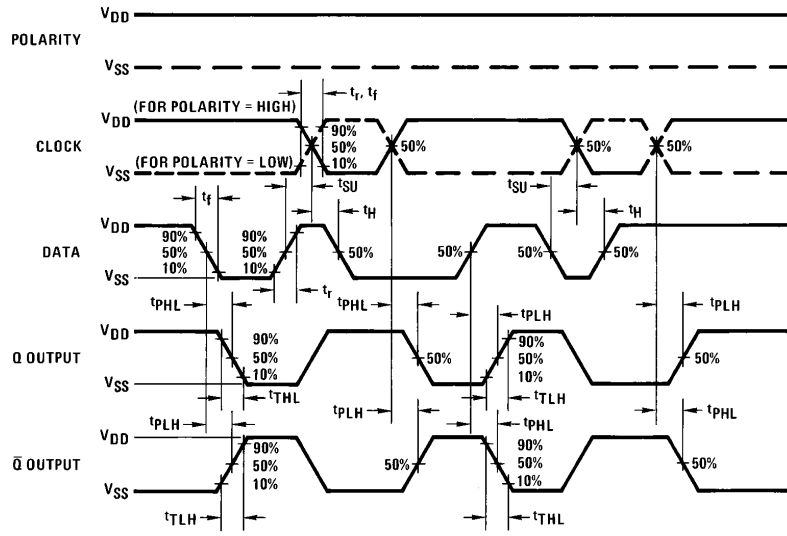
$V_{DD}$

POLARITY

$V_{SS}$

$t_r$, $t_f$

(FOR POLARITY = HIGH)

$V_{DD}$

90%
50%
10%

50%

CLOCK

50%

50%

(FOR POLARITY = LOW)

$V_{SS}$

$t_{SU}$

$t_{SU}$

$t_f$

$t_H$

$t_H$

$V_{DD}$

90%
50%
10%

90%
50%
10%

50%

DATA

50%

50%

50%

$V_{SS}$

$t_r$

$t_{PHL}$

$t_{PHL}$

$t_{PLH}$

$t_{PLH}$

$V_{DD}$

90%
50%
10%

Q OUTPUT

50%

90%
50%
10%

50%

$V_{SS}$

$t_{THL}$

$t_{TLH}$

$t_{PLH}$

$t_{PLH}$

$t_{PHL}$

$t_{PHL}$

$V_{DD}$

90%
50%
10%

$\bar{Q}$ OUTPUT

50%

90%
50%
10%

50%

$V_{SS}$

$t_{TLH}$

$t_{THL}$